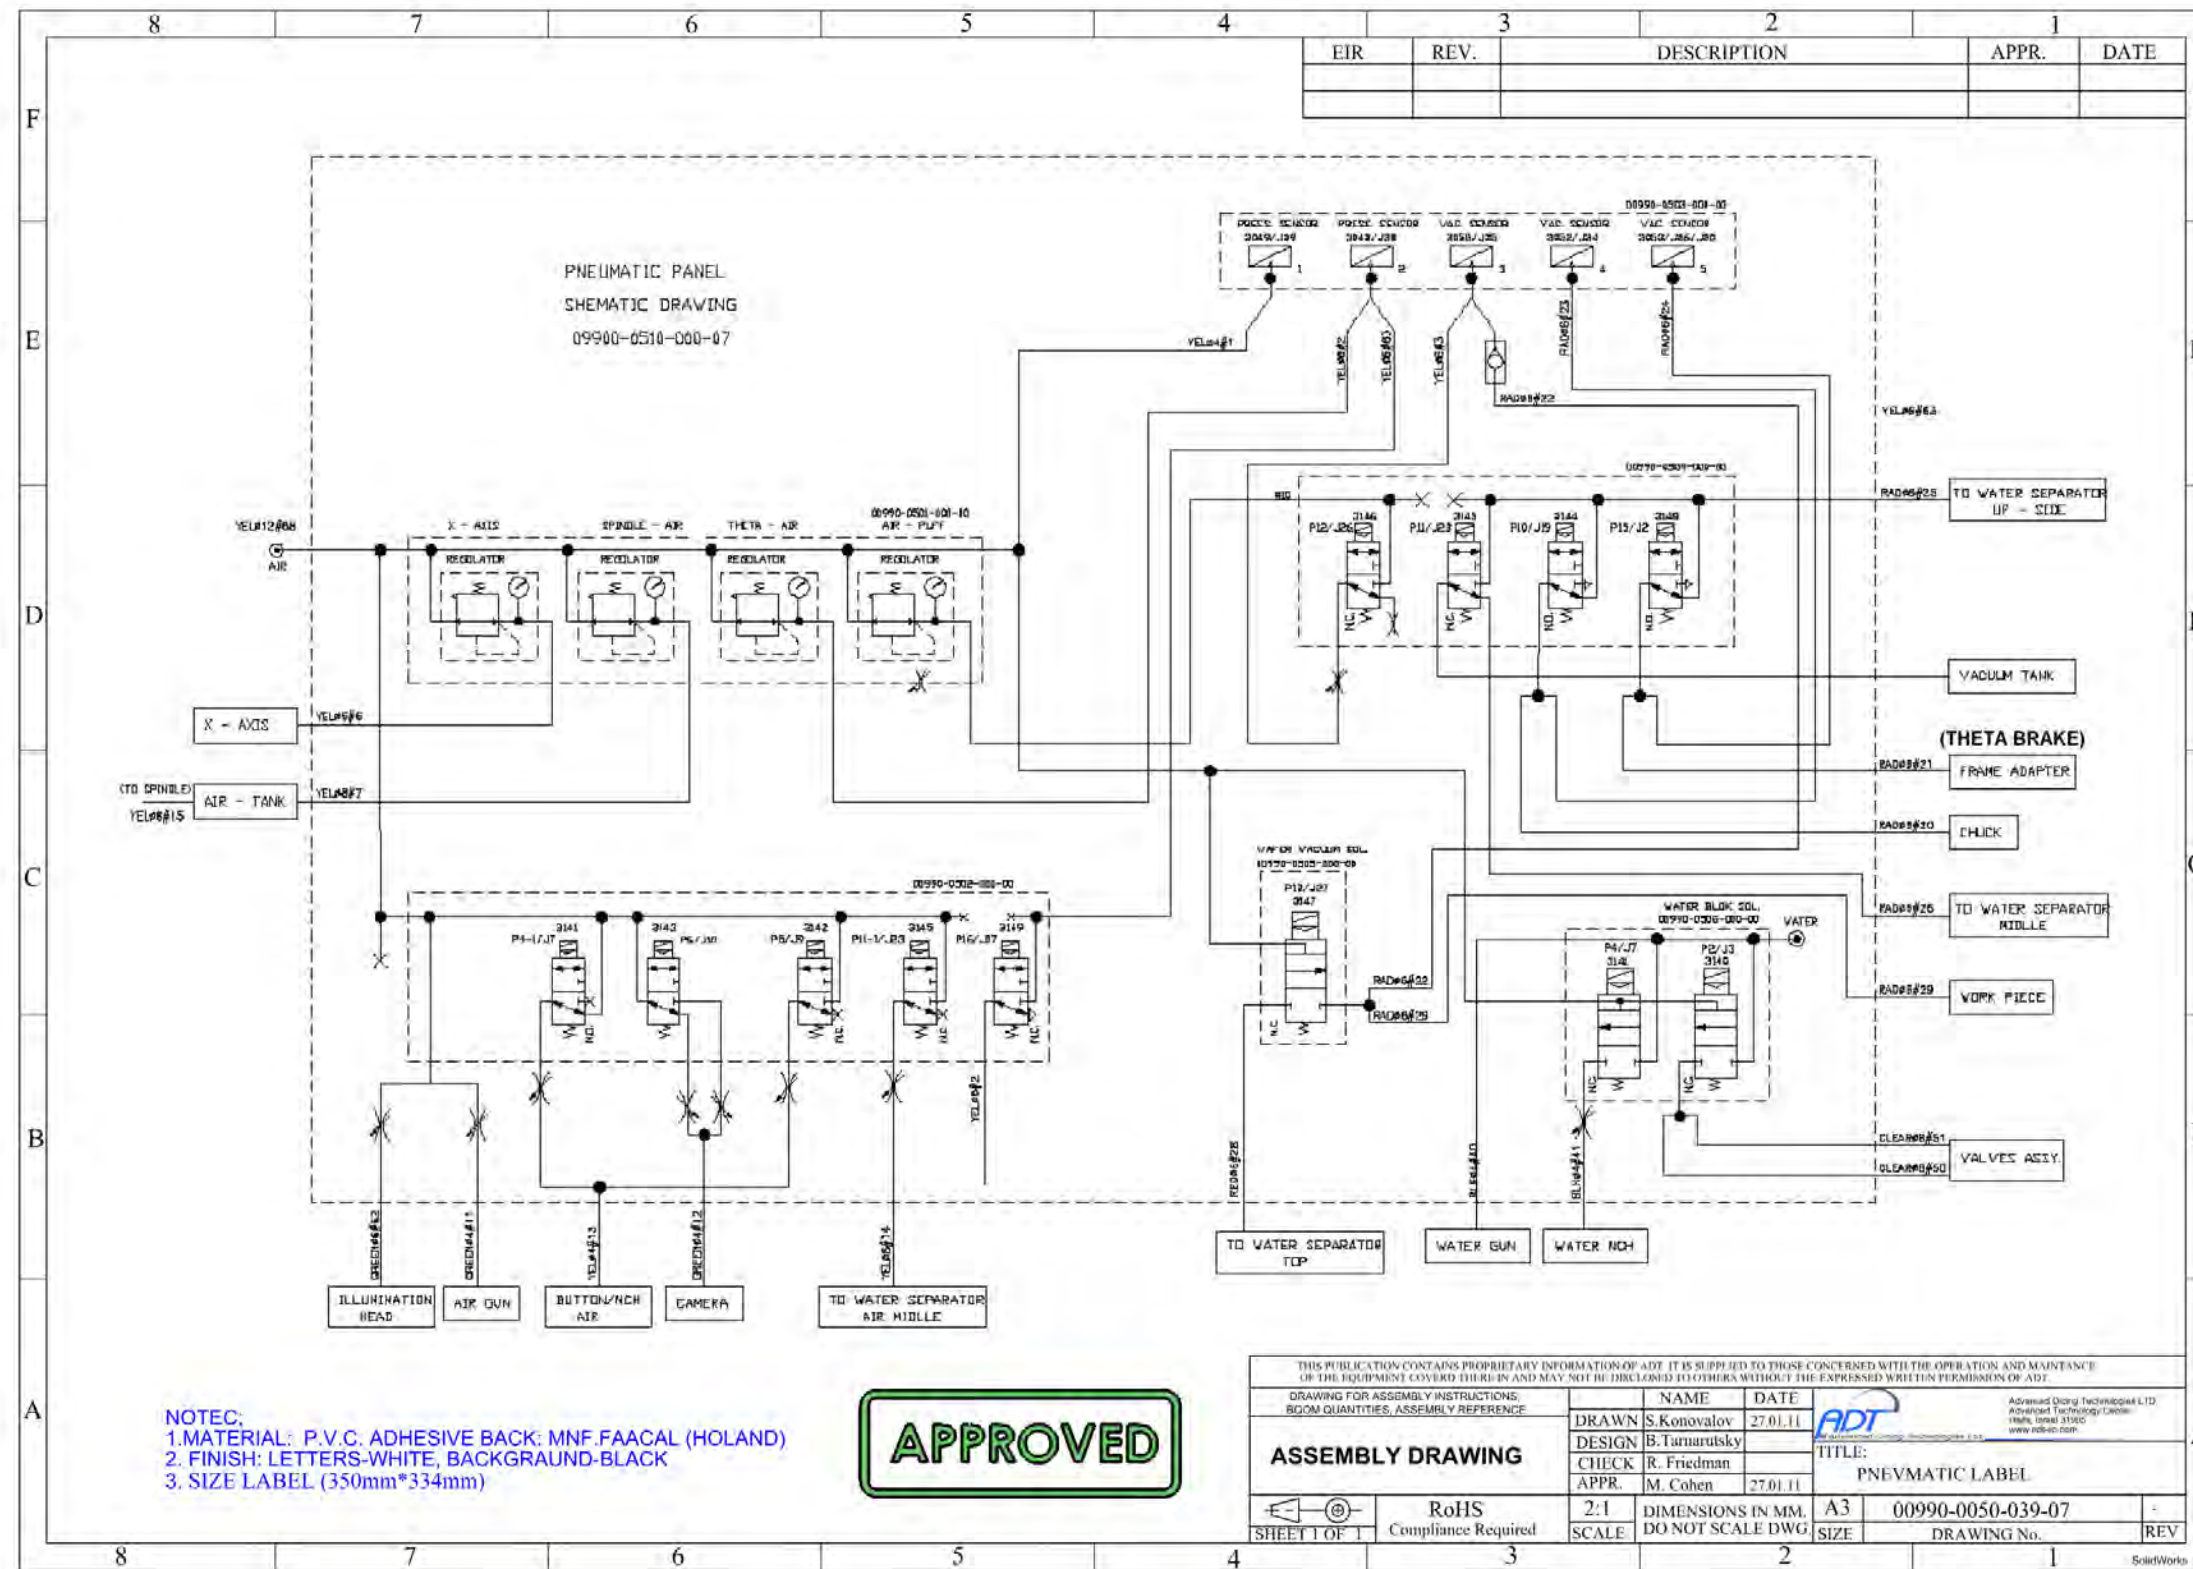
8 7 6 5 4 3 2 1

| EIR | REV. | DESCRIPTION | APPR. | DATE |
|---|---|---|---|---|
| | | | | |
| | | | | |

F
E
D
C
B
A

PNEUMATIC PANEL
SHEMATIC DRAWING
09900-0510-000-07

00990-0503-001-00
PRESS SENSOR 3049/J39 1
PRESS SENSOR 3043/J38 2
VAC SENSOR 3058/J35 3
VAC SENSOR 3052/J34 4
VAC SENSOR 3050/J36/J30 5

YEL#4#1
YEL#2
YEL#5#3
YEL#3
RAD#8#23
RAD#6#24
RAD#8#22
YEL#6#63

00990-0504-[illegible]
P12/J26 3146
P11/J23 3143
P10/J19 3144
P15/J2 3148
NC NC NO NO

RAD#8#25
TO WATER SEPARATOR UP - SIDE
VACUUM TANK
(THETA BRAKE)
RAD#8#21
FRAME ADAPTER
RAD#8#20
CHUCK
RAD#8#26
TO WATER SEPARATOR MIDLLE
RAD#8#29
WORK PIECE
CLEAR#8#51
CLEAR#8#50
VALVES ASSY.

YEL#12#68
AIR
X - AXIS
SPINDLE - AIR
THETA - AIR
00990-0501-001-10 AIR - PUFF
REGULATOR
REGULATOR
REGULATOR
REGULATOR

X - AXIS
YEL#6#6
(TO SPINDLE)
AIR - TANK
YEL#8#7
YEL#8#15

00990-0502-000-00
P4-1/J7 3141
3143 P5/J10
P5/J9 3142
P11-1/J23 3145
P16/J37 3149
NO NC NC NC

WAFER VACUUM SOL.
00990-0505-000-00
P13/J27 3147
NC
RAD#6#32
RAD#8#29

WATER BLOK SOL.
00990-0506-000-00
P4/J7 3141
P2/J3 3140
WATER
NC NC

YEL#2
RED#8#28
BLEU#10
BLN#4#41

GREEN#6#2
GREEN#4#11
YEL#4#13
GREEN#4#12
YEL#8#14

ILLUMINATION HEAD
AIR GUN
BUTTON/NCH AIR
CAMERA
TO WATER SEPARATOR AIR MIDLLE
TO WATER SEPARATOR TOP
WATER GUN
WATER NCH

NOTEC;
1.MATERIAL: P.V.C. ADHESIVE BACK: MNF.FAACAL (HOLAND)
2. FINISH: LETTERS-WHITE, BACKGRAUND-BLACK
3. SIZE LABEL (350mm*334mm)

APPROVED

THIS PUBLICATION CONTAINS PROPRIETARY INFORMATION OF ADT. IT IS SUPPLIED TO THOSE CONCERNED WITH THE OPERATION AND MAINTANCE OF THE EQUIPMENT COVERD THERE IN AND MAY NOT BE DISCLOSED TO OTHERS WITHOUT THE EXPRESSED WRITTEN PERMISSION OF ADT.

DRAWING FOR ASSEMBLY INSTRUCTIONS, BOOM QUANTITIES, ASSEMBLY REFERENCE

ASSEMBLY DRAWING

| | NAME | DATE |
|---|---|---|
| DRAWN | S.Konovalov | 27.01.11 |
| DESIGN | B.Tarnarutsky | |
| CHECK | R. Friedman | |
| APPR. | M. Cohen | 27.01.11 |

ADT
Advanced Dicing Technologies LTD
Advanced Technology Center
Haifa, Israel 31905
www.adt-co.com

TITLE:
PNEVMATIC LABEL

SHEET 1 OF 1
RoHS
Compliance Required
2:1
SCALE
DIMENSIONS IN MM.
DO NOT SCALE DWG.
A3
SIZE
00990-0050-039-07
DRAWING No.
-
REV

8 7 6 5 4 3 2 1
SolidWorks